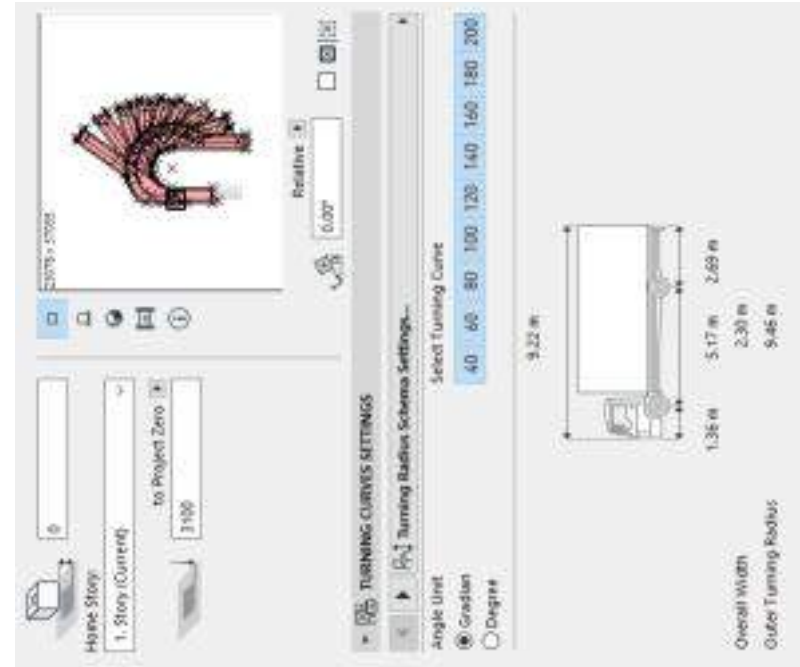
0

Home Story:

1. Story (Current)

to Project Zero

3100

SSTT8 - STT88

Relative

0.00°

TURNING CURVES SETTINGS

Turning Radius Schema Settings...

Angle Unit

Gradian

Degree

Select Turning Curve

| 40 | 60 | 80 | 100 | 120 | 140 | 160 | 180 | 200 |
|---|---|---|---|---|---|---|---|---|

9.22 m

1.36 m

5.17 m

2.69 m

2.30 m

9.46 m

Overall Width

Outer Turning Radius